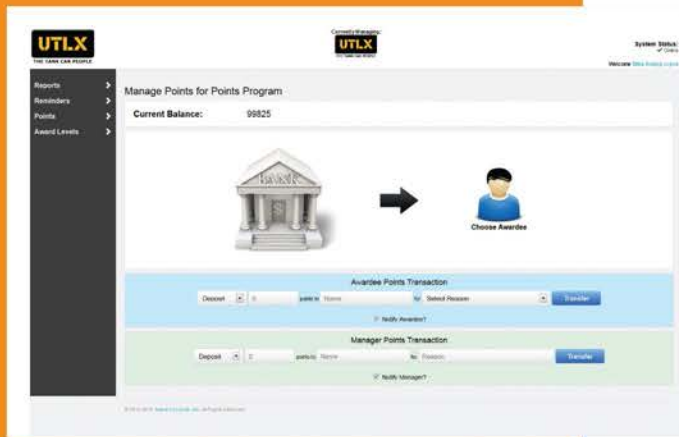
UTLX
THE TANK CAR PEOPLE

Currently Managing:
UTLX
THE TANK CAR PEOPLE

System Status:
✓ Online
Welcome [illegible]

Reports
Reminders
Points
Award Levels

Manage Points for Points Program

Current Balance: 99825

BANK

Choose Awardee

Awardee Points Transaction
Deposit 0 points to Name for Select Reason Transfer
Notify Awardee?

Manager Points Transaction
Deposit 0 points to Name for Reason Transfer
Notify Manager?

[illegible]